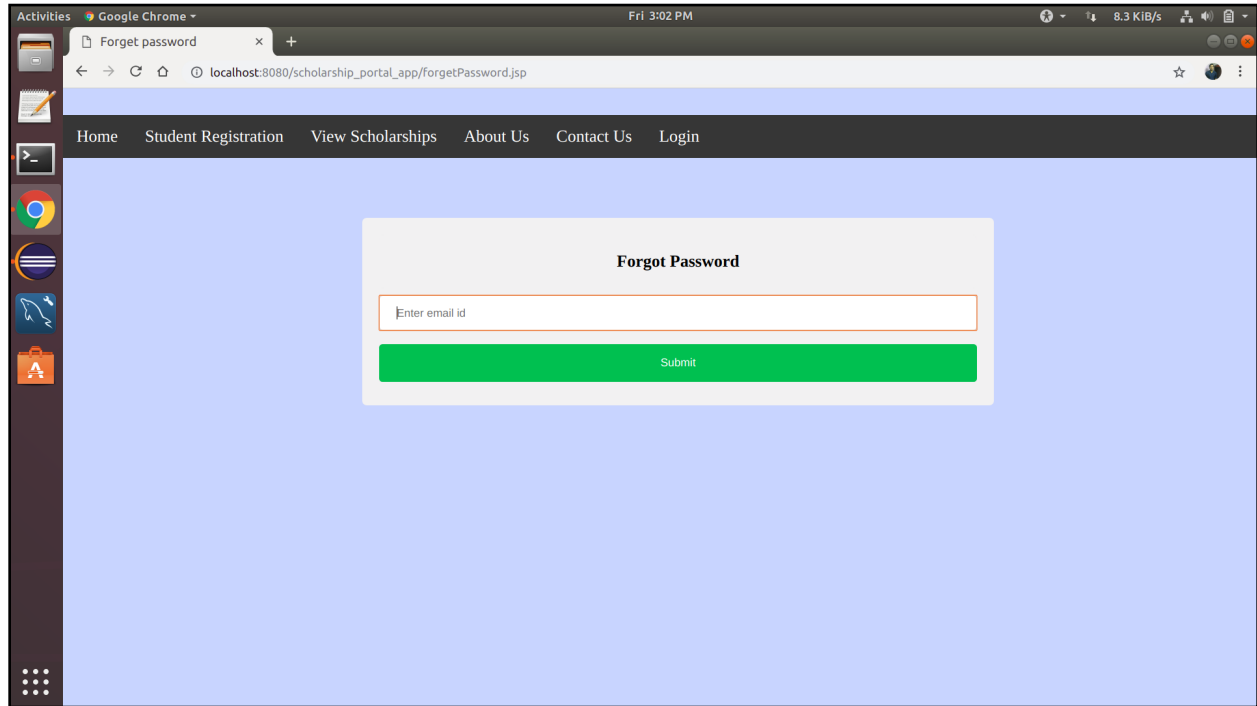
Activities Google Chrome ▾ Fri 3:02 PM 8.3 KiB/s

Forget password ×

localhost:8080/scholarship_portal_app/forgetPassword.jsp

Home Student Registration View Scholarships About Us Contact Us Login

Forgot Password

Enter email id

Submit